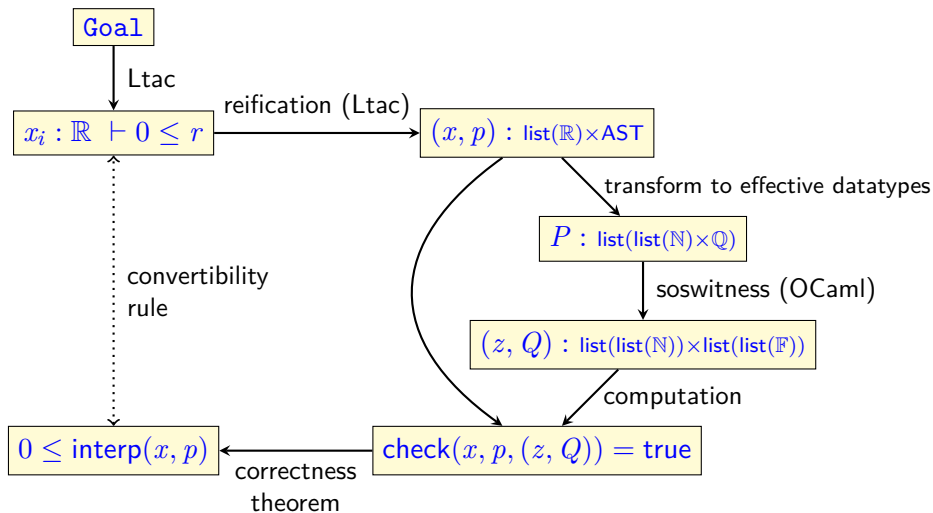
Goal

Ltac

$x_i : \mathbb{R} \vdash 0 \leq r$

reification (Ltac)

$(x, p)$ : list($\mathbb{R}$)×AST

transform to effective datatypes

$P$ : list(list($\mathbb{N}$)×$\mathbb{Q}$)

convertibility rule

soswitness (OCaml)

$(z, Q)$ : list(list($\mathbb{N}$))×list(list($\mathbb{F}$))

computation

$0 \leq$ interp$(x, p)$

check$(x, p, (z, Q)) =$ true

correctness theorem